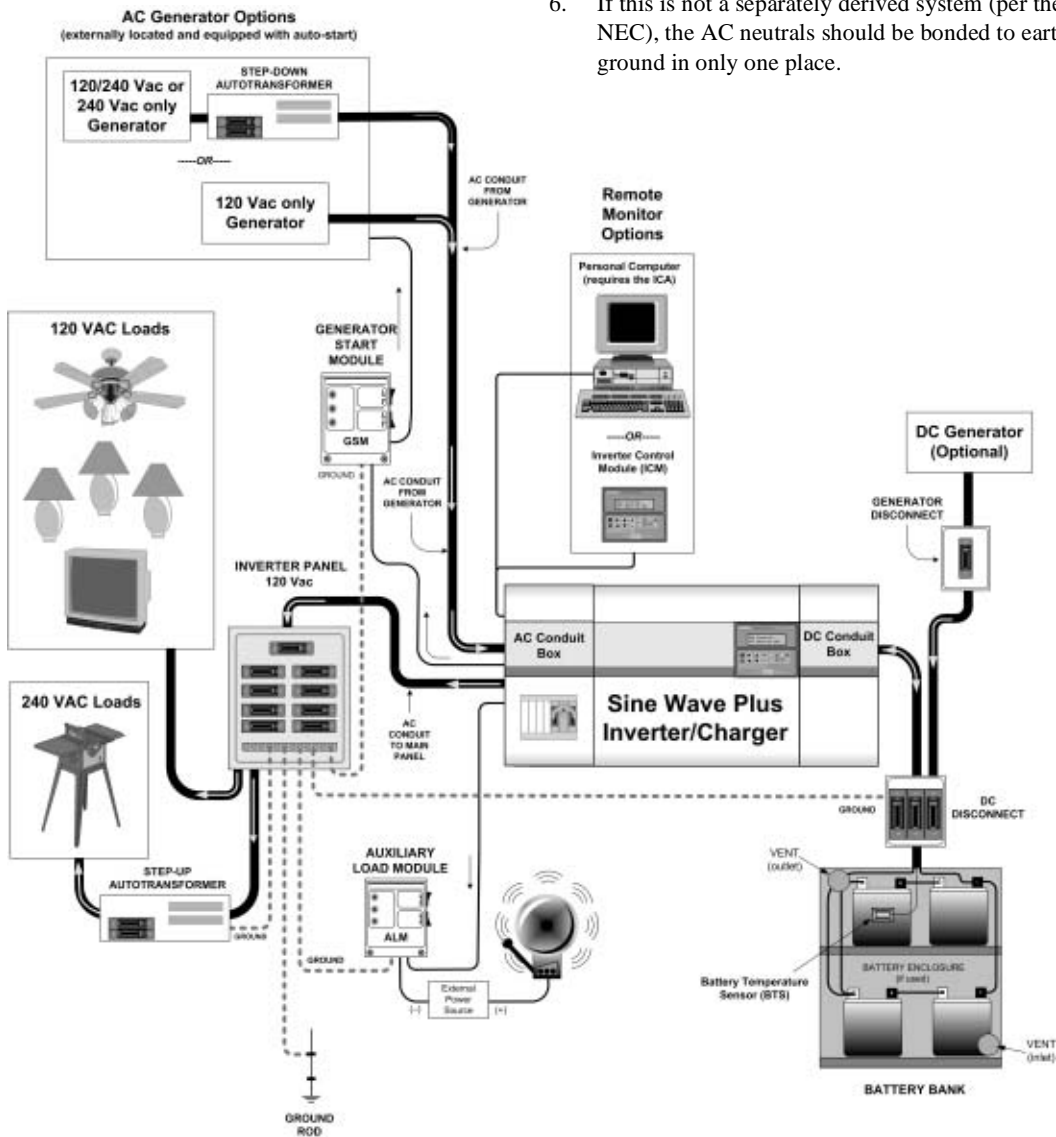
AC Generator Options
(externally located and equipped with auto-start)

6. If this is not a separately derived system (per the NEC), the AC neutrals should be bonded to eart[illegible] ground in only one place.

120/240 Vac or 240 Vac only Generator

STEP-DOWN AUTOTRANSFORMER

----OR----

120 Vac only Generator

AC CONDUIT FROM GENERATOR

Remote Monitor Options

Personal Computer (requires the ICA)

----OR----

Inverter Control Module (ICM)

120 VAC Loads

GENERATOR START MODULE

GSM

GROUND

AC CONDUIT FROM GENERATOR

DC Generator (Optional)

GENERATOR DISCONNECT

INVERTER PANEL 120 Vac

AC Conduit Box

DC Conduit Box

Sine Wave Plus Inverter/Charger

240 VAC Loads

AC CONDUIT TO MAIN PANEL

GROUND

DC DISCONNECT

AUXILIARY LOAD MODULE

ALM

STEP-UP AUTOTRANSFORMER

GROUND

GROUND

VENT (outlet)

External Power Source

(-)

(+)

Battery Temperature Sensor (BTS)

BATTERY ENCLOSURE (if used)

VENT (inlet)

BATTERY BANK

GROUND ROD